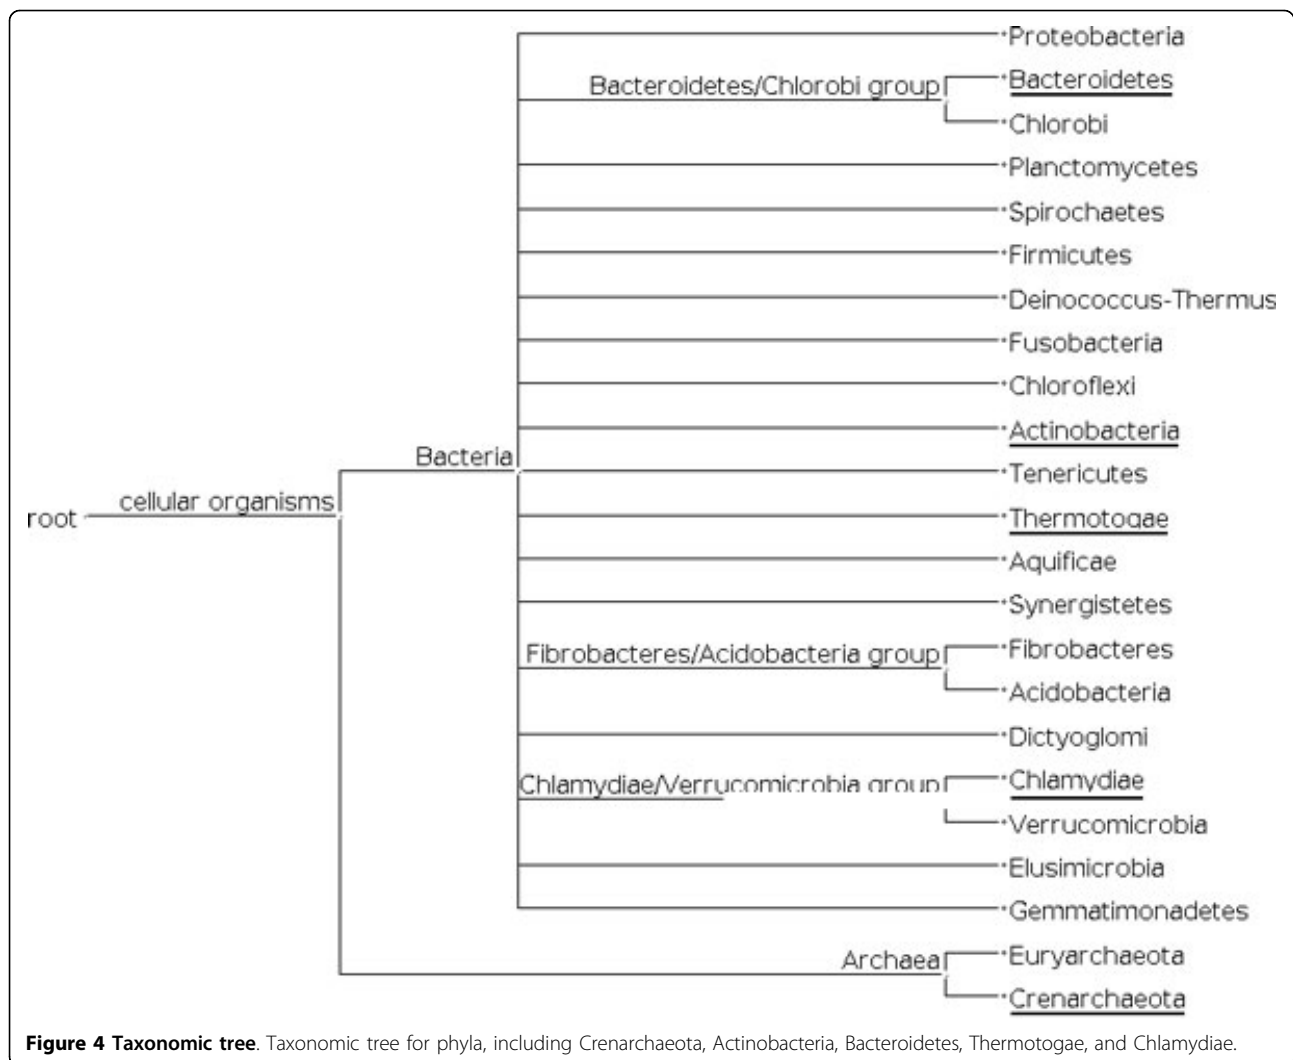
Proteobacteria
Bacteroidetes/Chlorobi group
Bacteroidetes
Chlorobi
Planctomycetes
Spirochaetes
Firmicutes
Deinococcus-Thermus
Fusobacteria
Chloroflexi
Actinobacteria
Bacteria
Tenericutes
root
cellular organisms
Thermotogae
Aquificae
Synergistetes
Fibrobacteres/Acidobacteria group
Fibrobacteres
Acidobacteria
Dictyoglomi
Chlamydiae/Verrucomicrobia group
Chlamydiae
Verrucomicrobia
Elusimicrobia
Gemmatimonadetes
Archaea
Euryarchaeota
Crenarchaeota

**Figure 4 Taxonomic tree**. Taxonomic tree for phyla, including Crenarchaeota, Actinobacteria, Bacteroidetes, Thermotogae, and Chlamydiae.